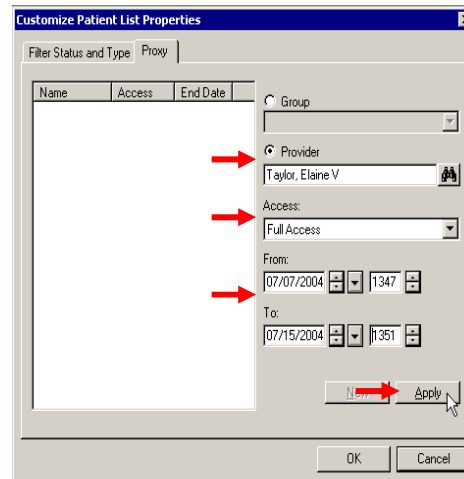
Customize Patient List Properties

Filter Status and Type | Proxy

| Name | Access | End Date |
|---|---|---|

Group

Provider

Taylor, Elaine V

Access:

Full Access

From:

07/07/2004 1347

To:

07/15/2004 1351

New

Apply

OK

Cancel